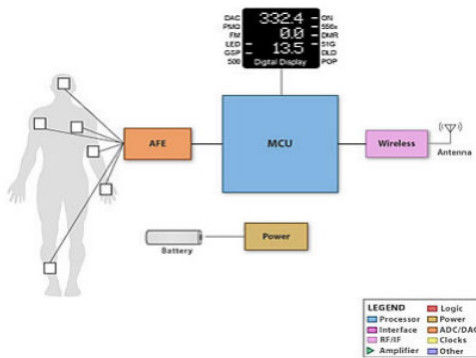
DAC
PMQ
FM
LED
GSP
500

332.4
0.0
13.5

ON
555x
DMR
51G
DLD
POP

Digital Display

AFE

MCU

Wireless

Antenna

Battery

Power

LEGEND
Processor
Interface
RF/IF
Amplifier
Logic
Power
ADC/DAC
Clocks
Other